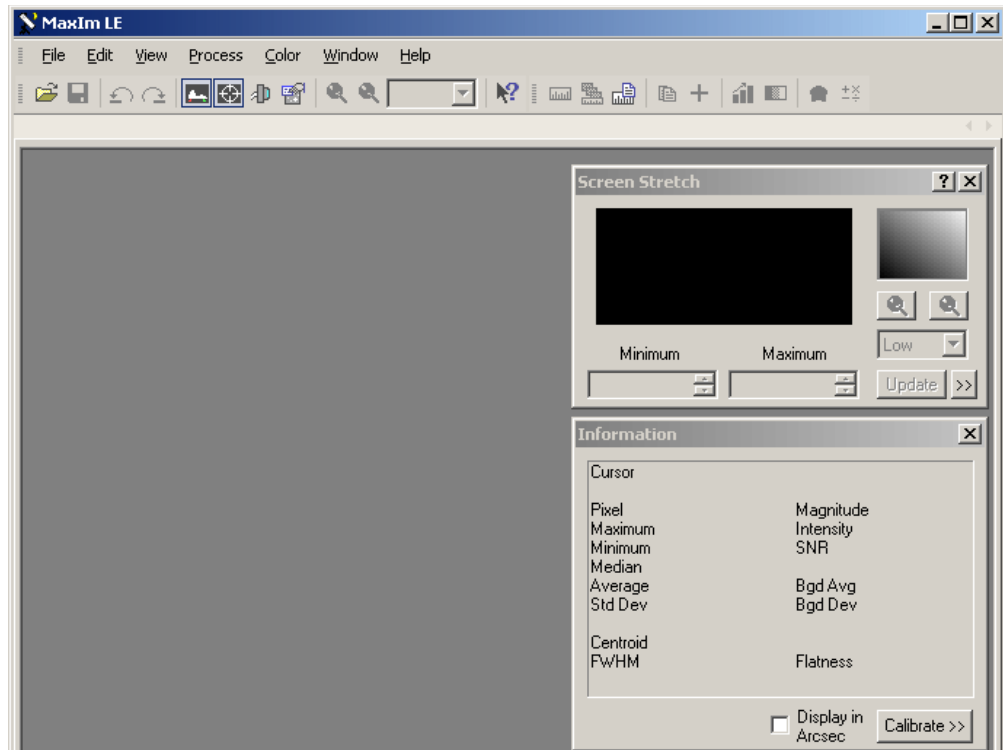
MaxIm LE

File Edit View Process Color Window Help

Screen Stretch

Minimum Maximum

Low

Update >>

Information

Cursor

Pixel
Maximum
Minimum
Median
Average
Std Dev

Magnitude
Intensity
SNR

Bgd Avg
Bgd Dev

Centroid
FWHM

Flatness

Display in Arcsec

Calibrate >>